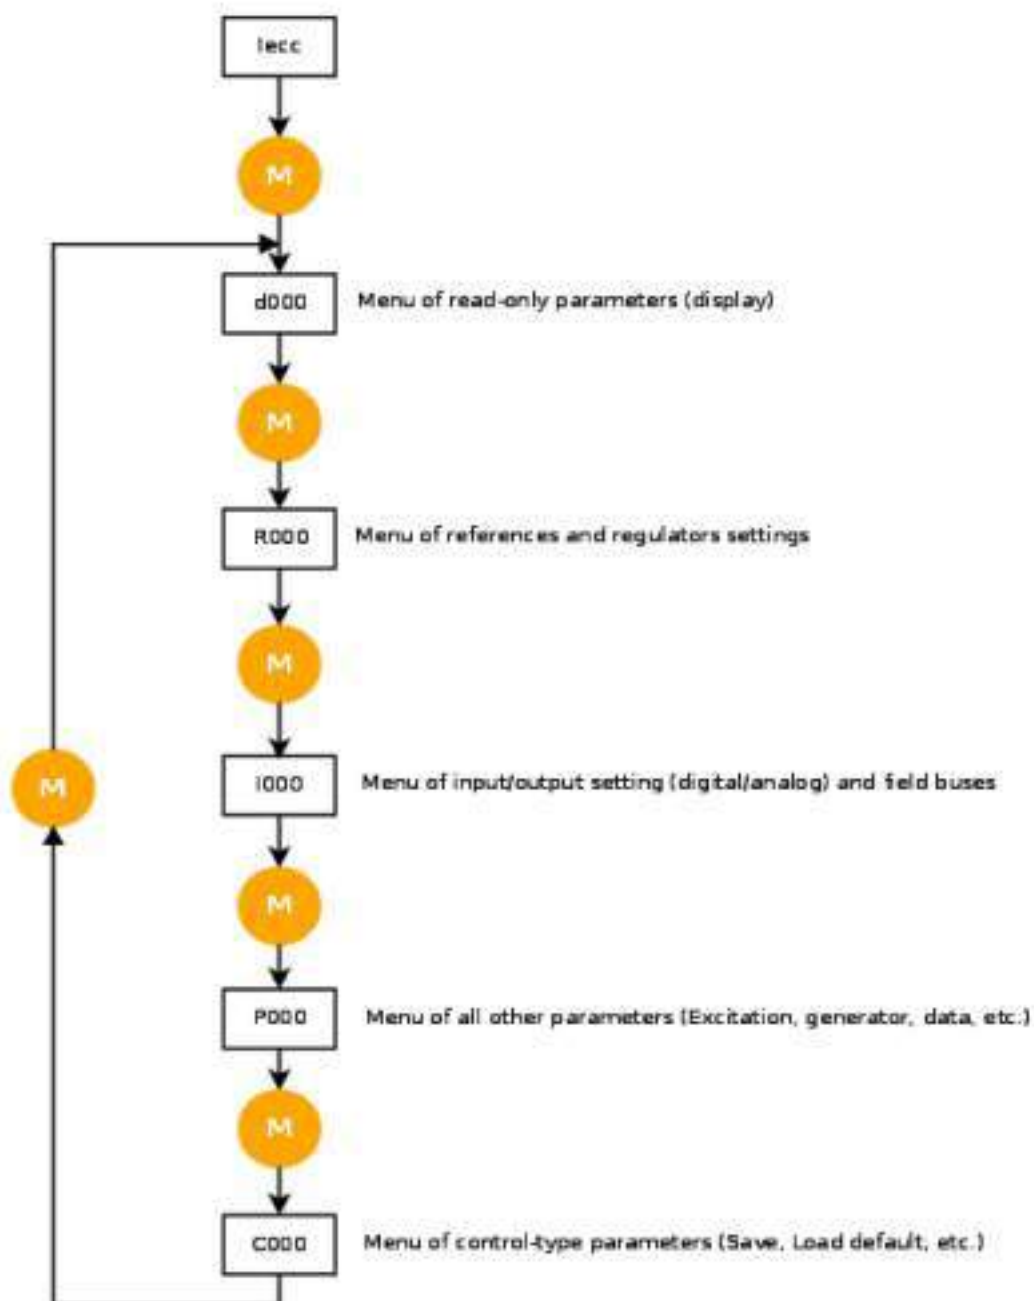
Iecc

M

d000 Menu of read-only parameters (display)

M

R000 Menu of references and regulators settings

M

M

I000 Menu of input/output setting (digital/analog) and field buses

M

P000 Menu of all other parameters (Excitation, generator, data, etc.)

M

C000 Menu of control-type parameters (Save, Load default, etc.)